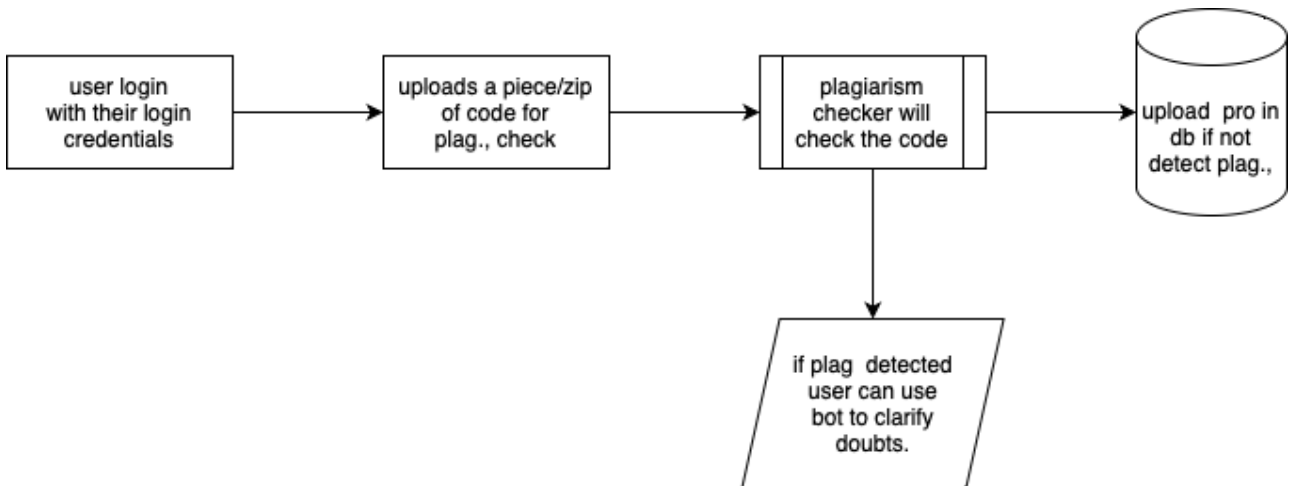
user login with their login credentials

uploads a piece/zip of code for plag., check

plagiarism checker will check the code

upload pro in db if not detect plag.,

if plag detected user can use bot to clarify doubts.